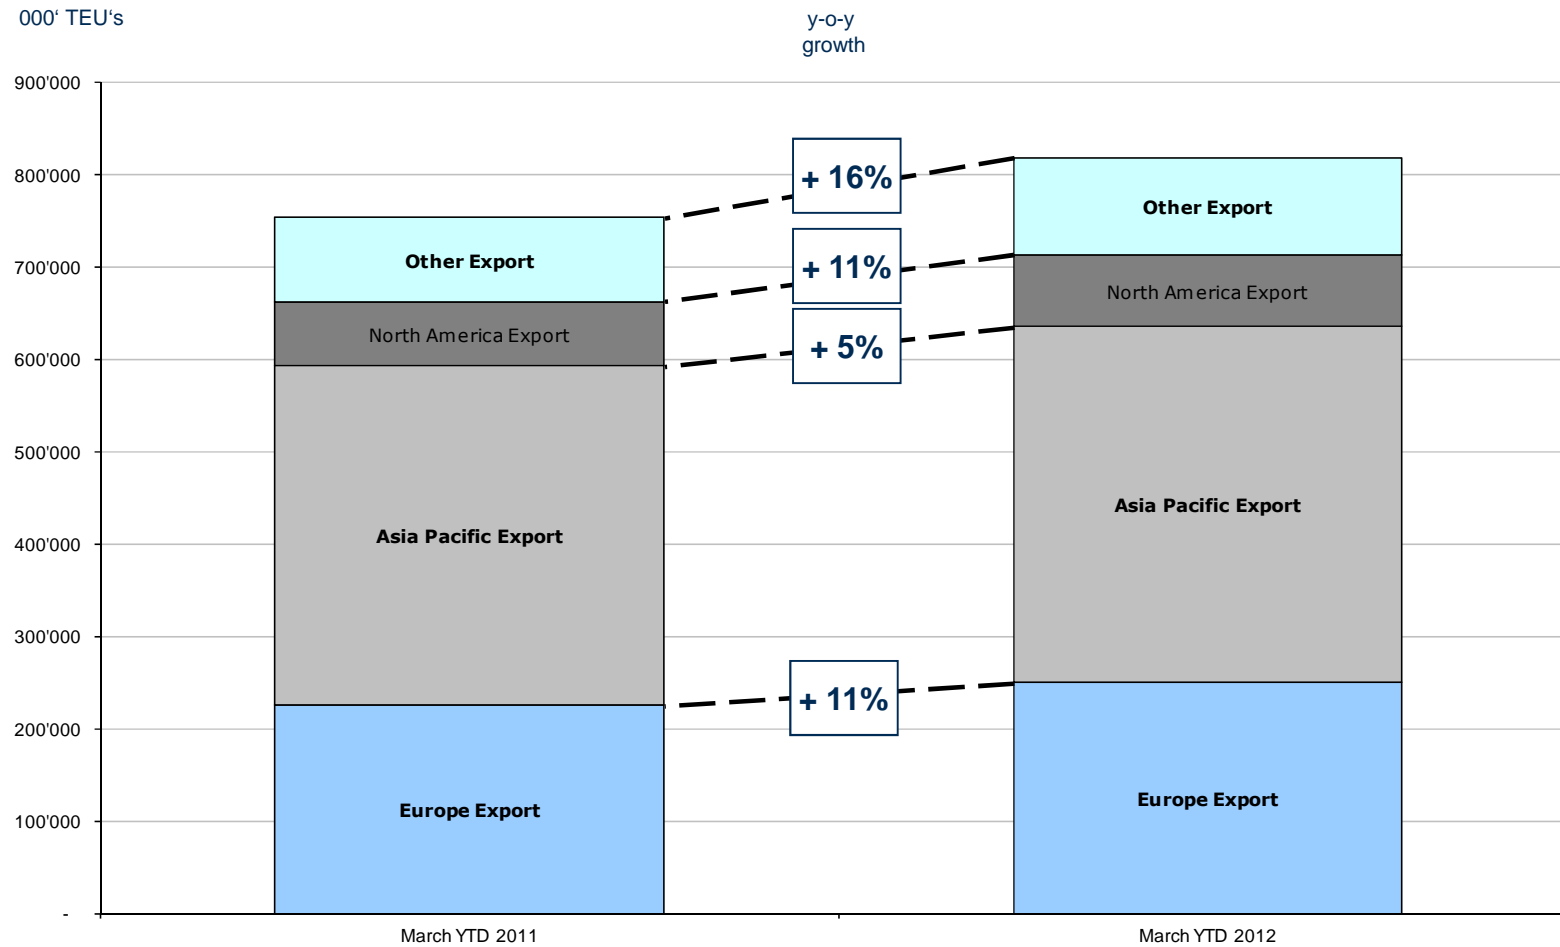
000‘ TEU‘s

y-o-y growth

900'000
800'000
700'000
600'000
500'000
400'000
300'000
200'000
100'000
-

Other Export
North America Export
Asia Pacific Export
Europe Export

+ 16%
+ 11%
+ 5%
+ 11%

Other Export
North America Export
Asia Pacific Export
Europe Export

March YTD 2011
March YTD 2012